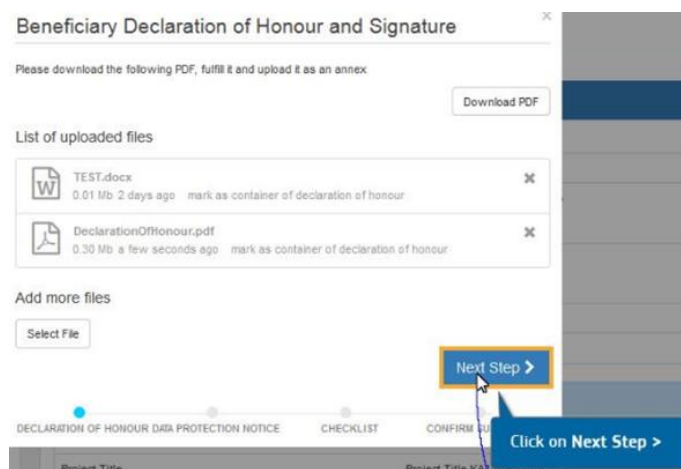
Beneficiary Declaration of Honour and Signature

Please download the following PDF, fulfill it and upload it as an annex

Download PDF

List of uploaded files

TEST.docx
0.01 Mb 2 days ago mark as container of declaration of honour

DeclarationOfHonour.pdf
0.30 Mb a few seconds ago mark as container of declaration of honour

Add more files

Select File

Next Step >

DECLARATION OF HONOUR DATA PROTECTION NOTICE CHECKLIST CONFIRM SU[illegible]

Click on Next Step >

Project Title Project Title KA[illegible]